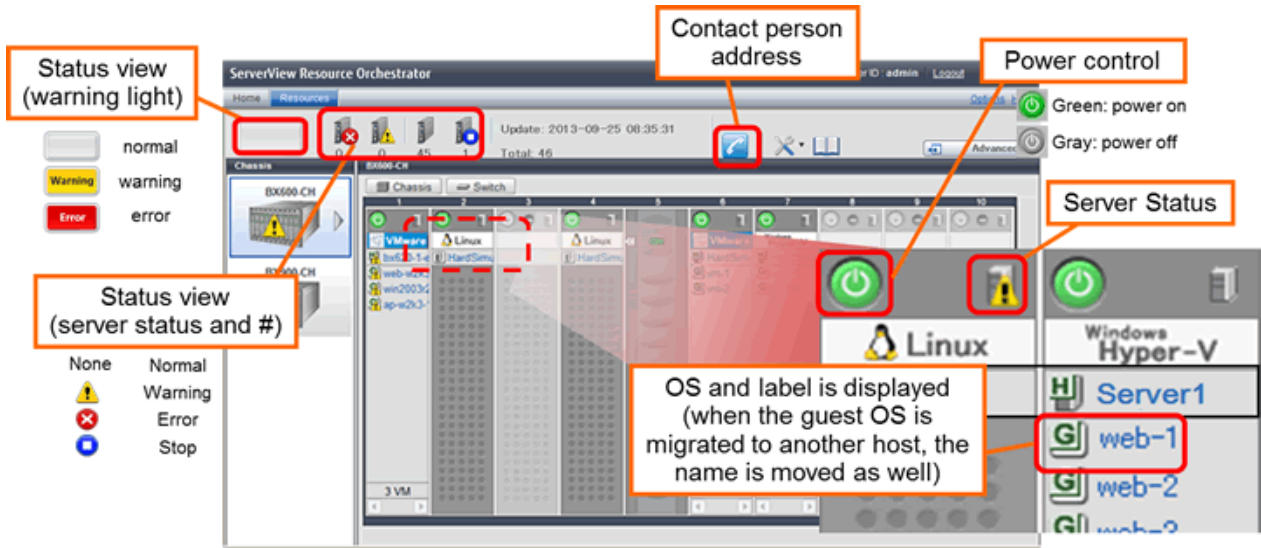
Status view (warning light)

normal
Warning warning
Error error

Status view (server status and #)

None Normal
Warning
Error
Stop

ServerView Resource Orchestrator
Home Resources
User ID : admin Logout
Options
0 0 45 1
Update: 2013-09-25 08:35:31
Total: 46
Advanced
Chassis
BX600-CH
BX900-CH
BX600-CH
Chassis Switch
1 2 3 4 5 6 7 8 9 10
VMware
Linux
Linux
VMware
bx620-1-e
HardSimu
HardSimu
HardSim
web-w2k
vm-1
win2003r2
web-2
ap-w2k3-
3 VM

Contact person address

Power control

Green: power on
Gray: power off

Server Status

Linux
Windows Hyper-V
Server1
web-1
web-2
web-3

OS and label is displayed (when the guest OS is migrated to another host, the name is moved as well)